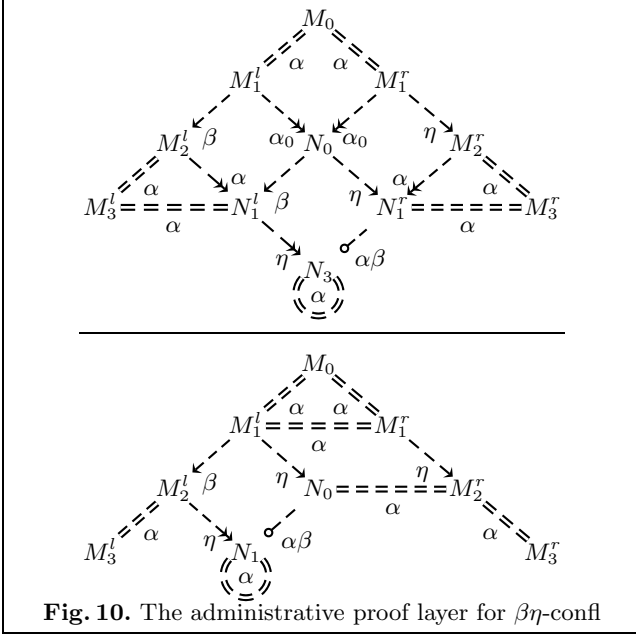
$M_0$
$\alpha$ $\alpha$
$M_1^l$ $M_1^r$
$\beta$ $\alpha_0$ $\alpha_0$ $\eta$
$M_2^l$ $N_0$ $M_2^r$
$\alpha$ $\alpha$ $\alpha$ $\alpha$
$M_3^l$ $N_1^l$ $\beta$ $\eta$ $N_1^r$ $M_3^r$
$\alpha$ $\alpha$
$\eta$ $\alpha\beta$
$N_3$
$\alpha$

$M_0$
$\alpha$ $\alpha$
$M_1^l$ $M_1^r$
$\alpha$
$\beta$ $\eta$ $\eta$
$M_2^l$ $N_0$ $M_2^r$
$\alpha$
$M_3^l$ $\alpha$ $\eta$ $N_1$ $\alpha\beta$ $\alpha$ $M_3^r$
$\alpha$

**Fig. 10.** The administrative proof layer for $\beta\eta$-confl